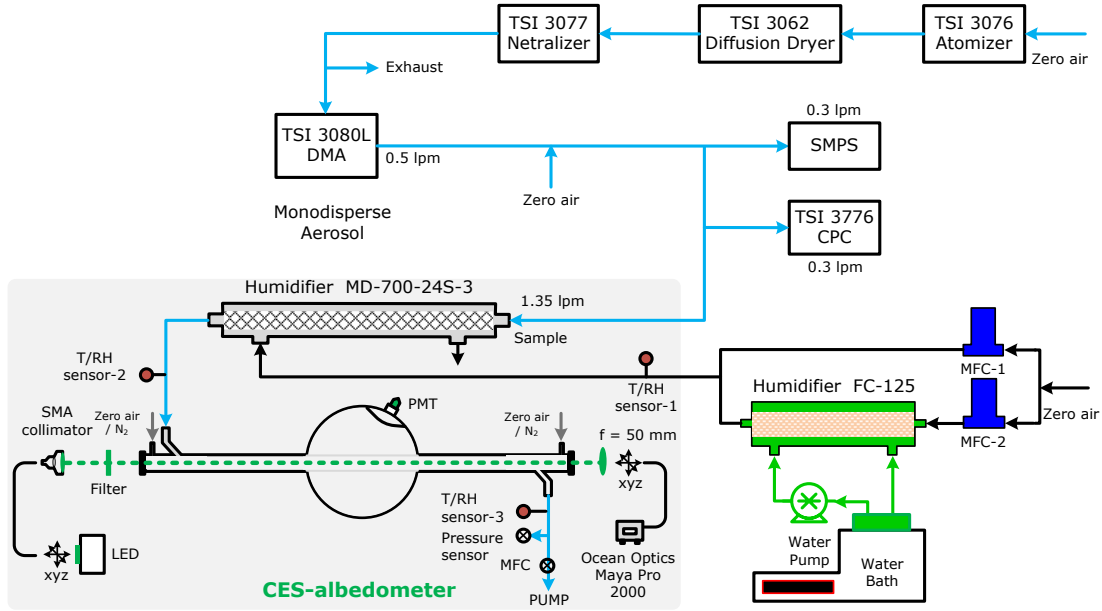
TSI 3077
Netralizer

TSI 3062
Diffusion Dryer

TSI 3076
Atomizer

Zero air

Exhaust

TSI 3080L
DMA

0.5 lpm

0.3 lpm

SMPS

Zero air

Monodisperse
Aerosol

TSI 3776
CPC

0.3 lpm

Humidifier MD-700-24S-3

1.35 lpm

Sample

T/RH
sensor-2

T/RH
sensor-1

MFC-1

Humidifier FC-125

Zero air

MFC-2

PMT

SMA
collimator

Zero air
/ $N_2$

Zero air
/ $N_2$

f = 50 mm

Filter

xyz

T/RH
sensor-3

Pressure
sensor

MFC

PUMP

Ocean Optics
Maya Pro
2000

xyz

LED

CES-albedometer

Water
Pump

Water
Bath